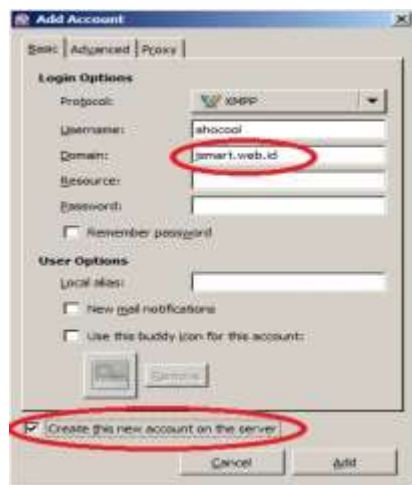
Add Account

Basic | Advanced | Proxy

Login Options

Protocol: XMPP

Username: ahocool

Domain: smart.web.id

Resource:

Password:

Remember password

User Options

Local alias:

New mail notifications

Use this buddy icon for this account:

Remove

Create this new account on the server

Cancel

Add